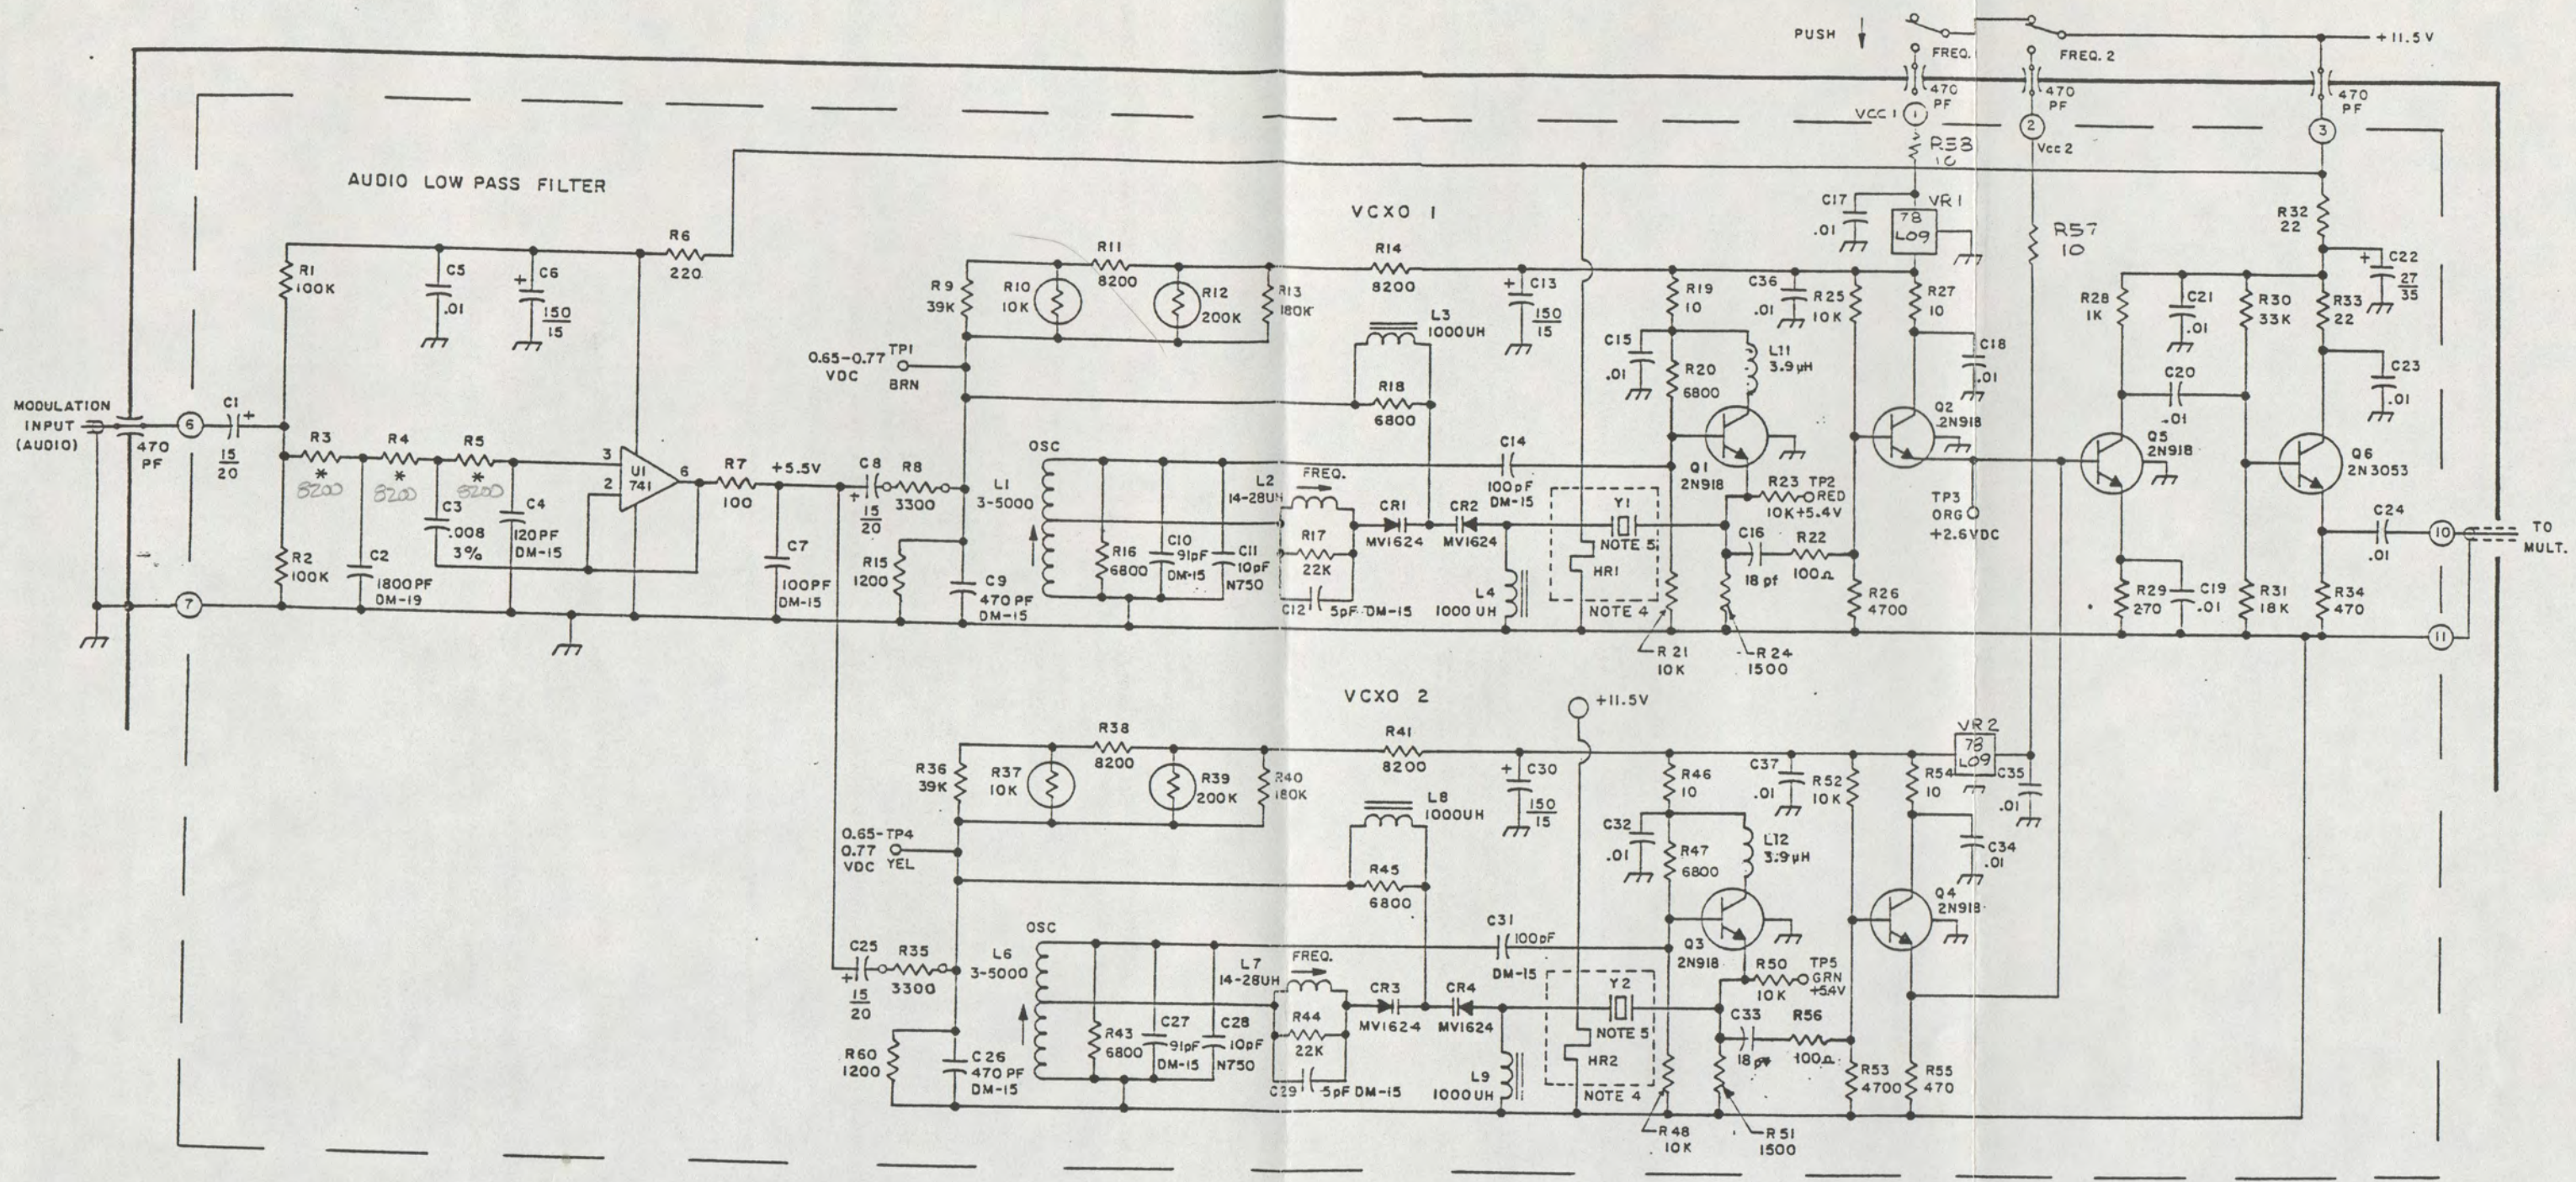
PUSH
FREQ. 1
FREQ. 2
+11.5 V
470 PF
470 PF
470 PF
VCC 1
1
2
3
Vcc 2
R58 10
AUDIO LOW PASS FILTER
VCXO 1
C17 .01
VR1 78 L09
R57 10
R32 22
C22 $\frac{27}{35}$
R1 100K
C5 .01
C6 $\frac{150}{15}$
R6 220
R9 39K
R10 10K
R11 8200
R12 200K
R13 180K
R14 8200
C13 $\frac{150}{15}$
R19 10
C36 .01
R25 10K
R27 10
R28 1K
C21 .01
R30 33K
R33 22
L3 1000UH
C15 .01
R20 6800
L11 3.9 µH
C18 .01
C23 .01
0.65–0.77 VDC
TP1 BRN
R18 6800
C20 .01
MODULATION INPUT (AUDIO)
470 PF
6
C1 $\frac{15}{20}$
R3 8200
R4 8200
R5 8200
3
2
U1 741
6
R7 100
+5.5V
C8 $\frac{15}{20}$
R8 3300
OSC
L1 3-5000
L2 14-28UH
FREQ.
C14 100pF DM-15
Q1 2N918
Q2 2N918
Q5 2N918
Q6 2N3053
C3 .008 3%
C4 120PF DM-15
R23 10K
TP2 RED +5.4V
TP3 ORG +2.6VDC
R16 6800
C10 91pF DM-15
C11 10pF N750
R17 22K
CR1 MV1624
CR2 MV1624
Y1 NOTE 5
HR1
C16 18 pf
R22 100Ω
C24 .01
10
TO MULT.
R2 100K
C2 1800PF DM-19
7
C7 100PF DM-15
R15 1200
C9 470 PF DM-15
C12 5pF DM-15
L4 1000 UH
NOTE 4
R26 4700
R29 270
C19 .01
R31 18K
R34 470
11
R21 10K
R24 1500
VCXO 2
+11.5V
R36 39K
R37 10K
R38 8200
R39 200K
R40 180K
R41 8200
C30 $\frac{150}{15}$
R46 10
C37 .01
R52 10K
VR2 78 L09
R54 10
C35 .01
L8 1000UH
C32 .01
R47 6800
L12 3.9 µH
C34 .01
0.65-0.77 VDC
TP4 YEL
R45 6800
Q3 2N918
Q4 2N918
C31 100pF DM-15
C25 $\frac{15}{20}$
R35 3300
OSC
L6 3-5000
L7 14-28UH
FREQ.
R50 10K
TP5 GRN +5.4V
R43 6800
C27 91pF DM-15
C28 10pF N750
R44 22K
CR3 MV1624
CR4 MV1624
Y2 NOTE 5
HR2
C33 18 pf
R56 100Ω
R60 1200
C26 470 PF DM-15
C29 5pF DM-15
L9 1000UH
NOTE 4
R53 4700
R55 470
R48 10K
R51 1500